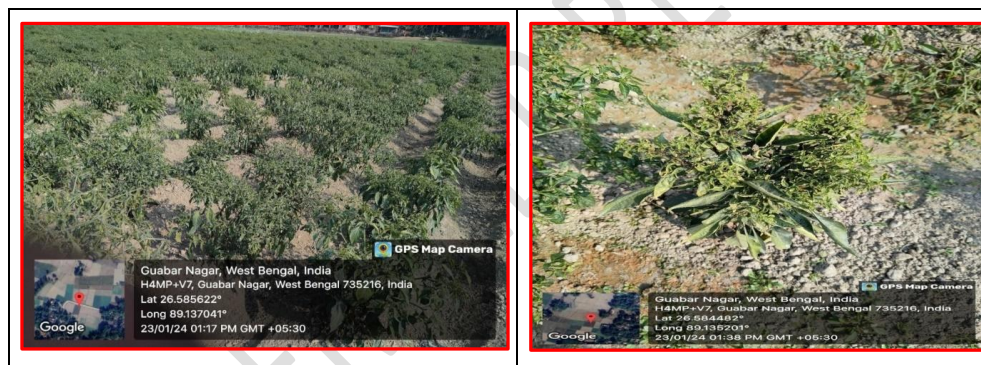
GPS Map Camera
Guabar Nagar, West Bengal, India
H4MP+V7, Guabar Nagar, West Bengal 735216, India
Lat 26.585622°
Long 89.137041°
23/01/24 01:17 PM GMT +05:30
Google

GPS Map Camera
Guabar Nagar, West Bengal, India
H4MP+V7, Guabar Nagar, West Bengal 735216, India
Lat 26.584482°
Long 89.135201°
23/01/24 01:38 PM GMT +05:30
Google